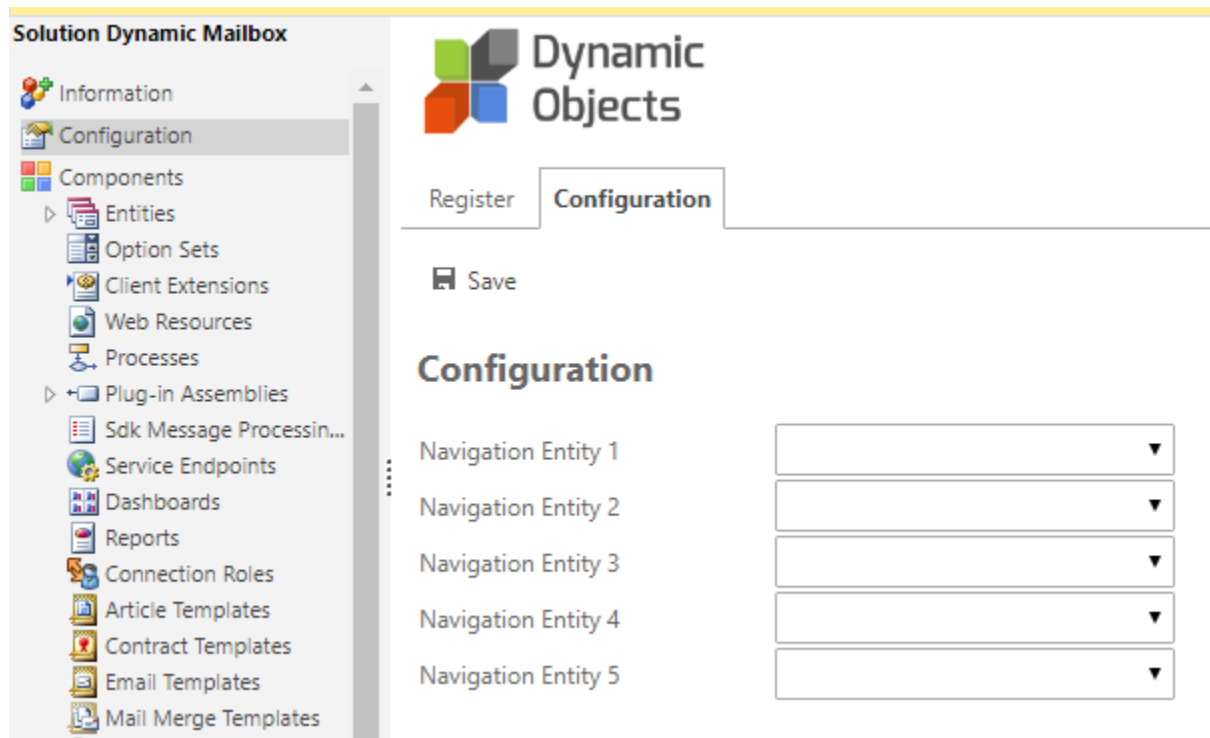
Solution Dynamic Mailbox

Information
Configuration
Components
Entities
Option Sets
Client Extensions
Web Resources
Processes
Plug-in Assemblies
Sdk Message Processin...
Service Endpoints
Dashboards
Reports
Connection Roles
Article Templates
Contract Templates
Email Templates
Mail Merge Templates

Dynamic Objects

Register
Configuration

Save

Configuration

Navigation Entity 1
Navigation Entity 2
Navigation Entity 3
Navigation Entity 4
Navigation Entity 5